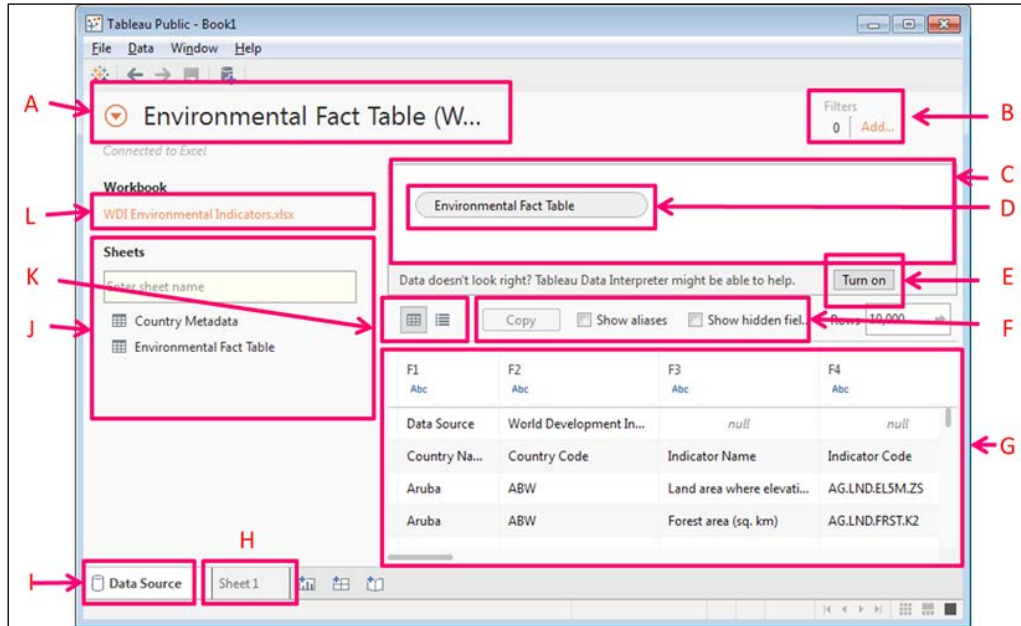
Tableau Public - Book1

File Data Window Help

A

Environmental Fact Table (W...

Filters
0 Add...

B

Connected to Excel

Workbook

L

WDI Environmental Indicators.xlsx

C

Environmental Fact Table

D

Sheets

K

Enter sheet name

Data doesn't look right? Tableau Data Interpreter might be able to help.

Turn on

E

J

Country Metadata

Environmental Fact Table

Copy Show aliases Show hidden fiel... Rows 10,000

F

| F1 Abc | F2 Abc | F3 Abc | F4 Abc |
|---|---|---|---|
| Data Source | World Development In... | null | null |
| Country Na... | Country Code | Indicator Name | Indicator Code |
| Aruba | ABW | Land area where elevati... | AG.LND.EL5M.ZS |
| Aruba | ABW | Forest area (sq. km) | AG.LND.FRST.K2 |

G

H

I

Data Source

Sheet 1